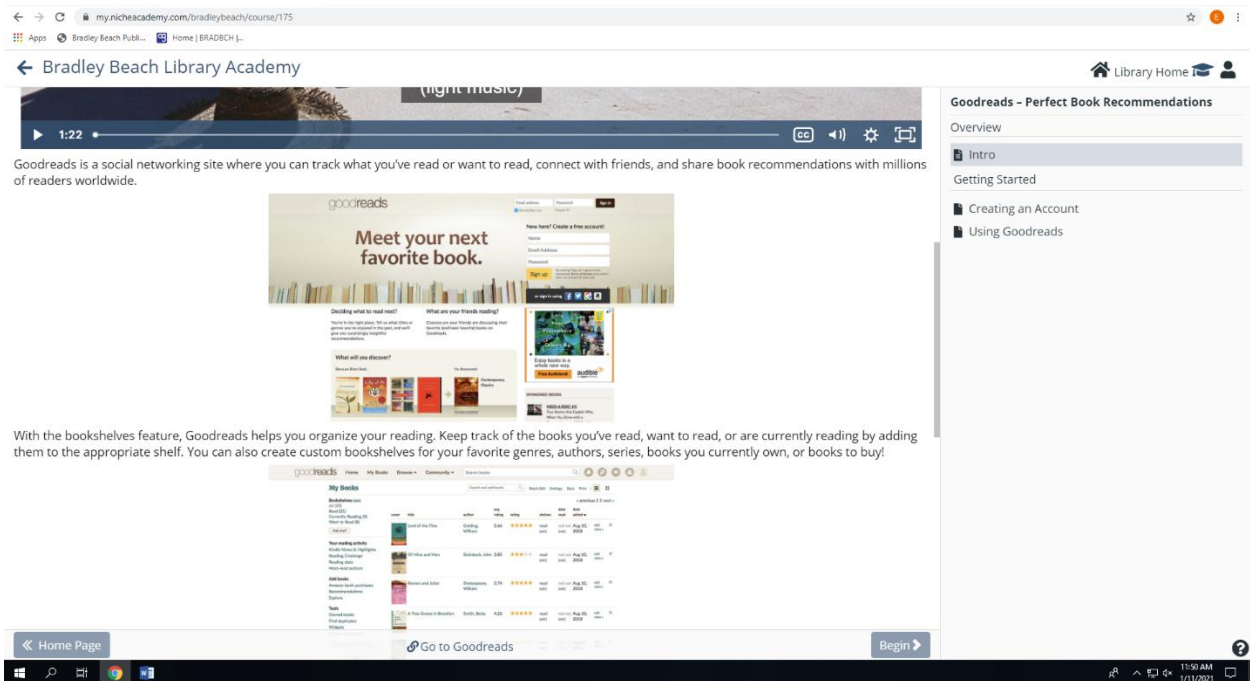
my.nicheacademy.com/bradleybeach/course/175

Apps Bradley Beach Publi... Home | BRADBCH j...

← Bradley Beach Library Academy

Library Home

(light music)

1:22

Goodreads – Perfect Book Recommendations

Overview

Intro

Getting Started

Creating an Account

Using Goodreads

Goodreads is a social networking site where you can track what you've read or want to read, connect with friends, and share book recommendations with millions of readers worldwide.

goodreads

Meet your next favorite book.

New here? Create a free account!

Name

Email Address

Password

Sign up

Deciding what to read next?

What are your friends reading?

What will you discover?

Enjoy books in a whole new way.

audible

With the bookshelves feature, Goodreads helps you organize your reading. Keep track of the books you've read, want to read, or are currently reading by adding them to the appropriate shelf. You can also create custom bookshelves for your favorite genres, authors, series, books you currently own, or books to buy!

goodreads Home My Books Browse Community

My Books

Lord of the Flies Golding, William

Of Mice and Men Steinbeck, John

Romeo and Juliet Shakespeare, William

A Tree Grows in Brooklyn Smith, Betty

« Home Page

Go to Goodreads

Begin ›

11:50 AM 1/11/2021